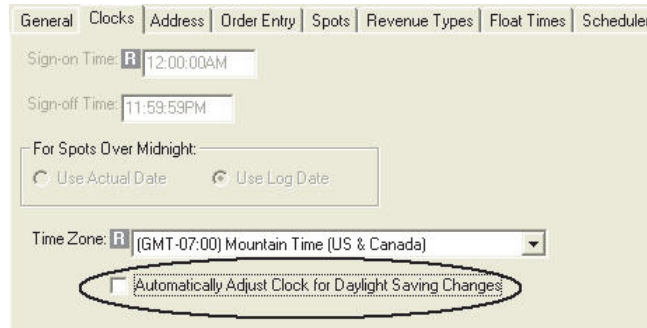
General | Clocks | Address | Order Entry | Spots | Revenue Types | Float Times | Scheduler

Sign-on Time: R 12:00:00AM

Sign-off Time: 11:59:59PM

For Spots Over Midnight:
Use Actual Date
Use Log Date

Time Zone: R (GMT-07:00) Mountain Time (US & Canada)

Automatically Adjust Clock for Daylight Saving Changes